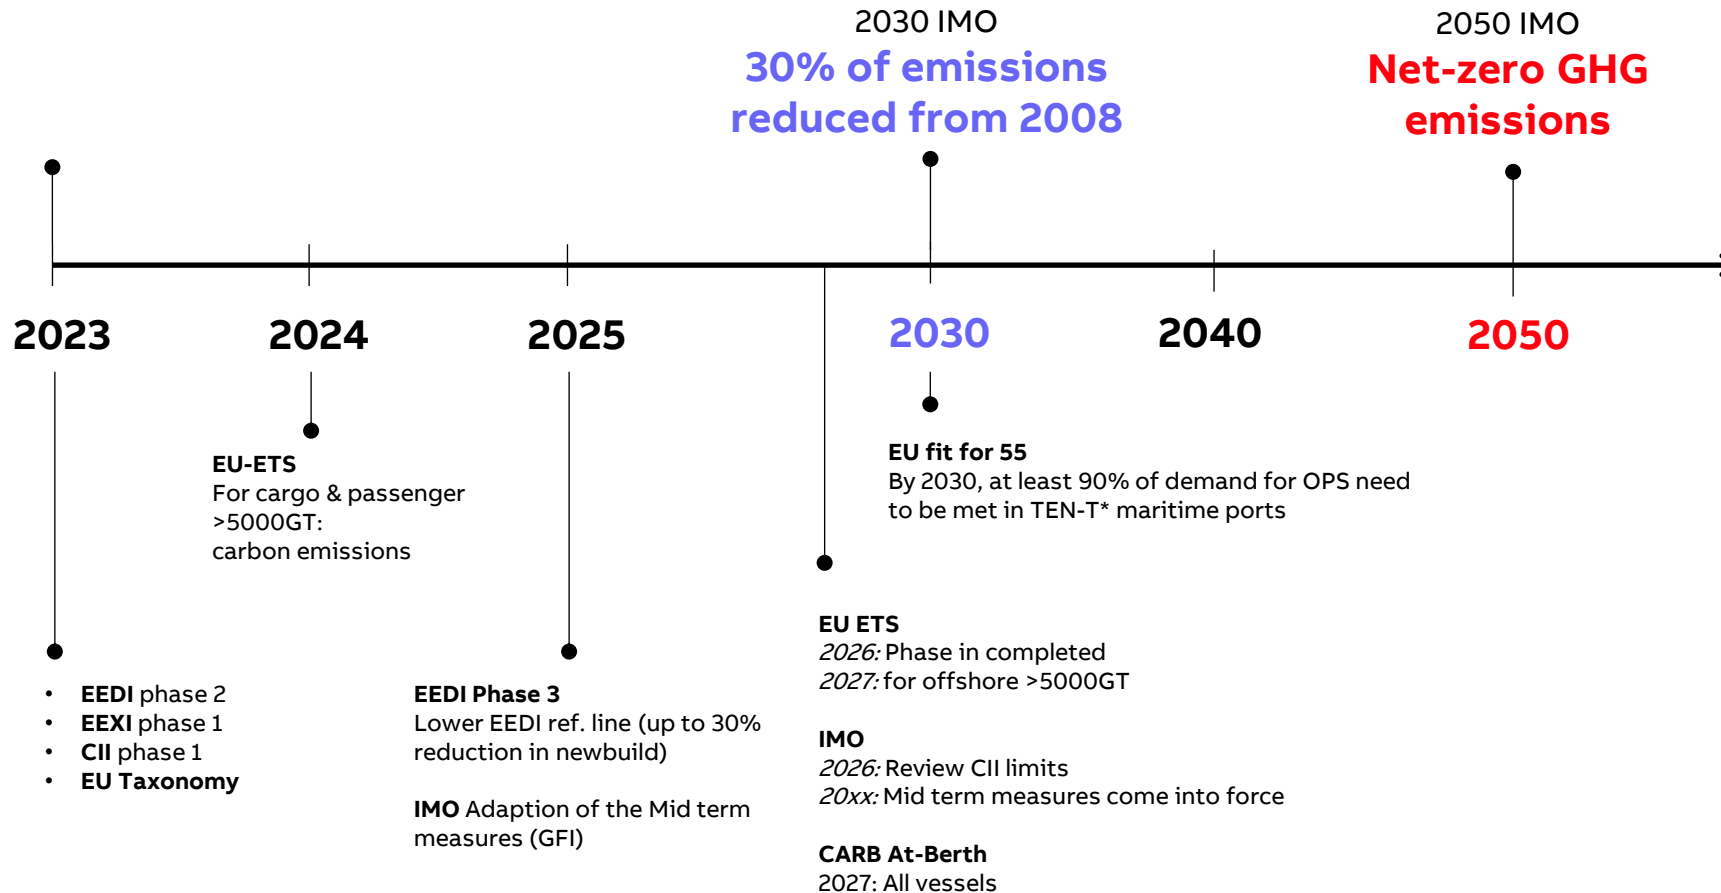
2030 IMO
30% of emissions reduced from 2008

2050 IMO
Net-zero GHG emissions

2023

2024

2025

2030

2040

2050

EU-ETS
For cargo & passenger >5000GT:
carbon emissions

EU fit for 55
By 2030, at least 90% of demand for OPS need to be met in TEN-T* maritime ports

EU ETS
*2026:* Phase in completed
*2027:* for offshore >5000GT

IMO
*2026:* Review CII limits
*20xx:* Mid term measures come into force

CARB At-Berth
2027: All vessels

- **EEDI** phase 2
- **EEXI** phase 1
- **CII** phase 1
- **EU Taxonomy**

EEDI Phase 3
Lower EEDI ref. line (up to 30% reduction in newbuild)

**IMO** Adaption of the Mid term measures (GFI)